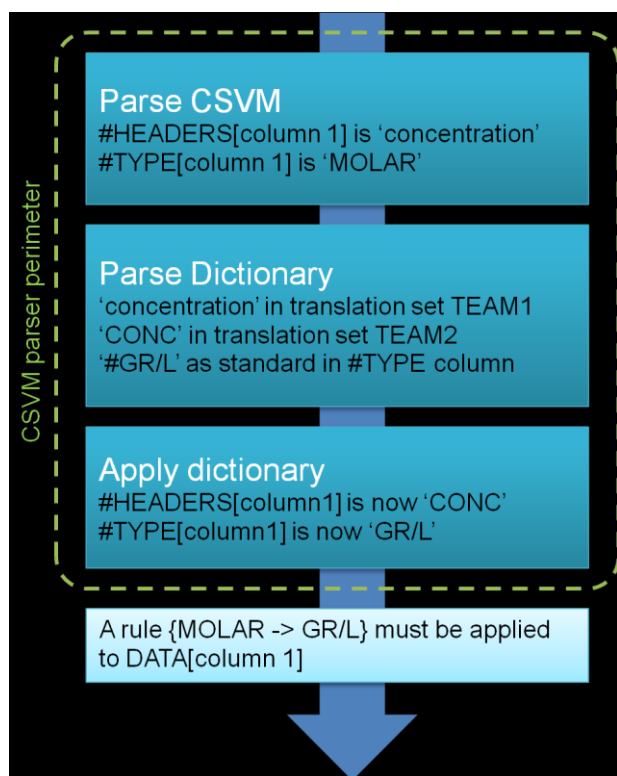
CSVM parser perimeter

Parse CSVM
#HEADERS[column 1] is ‘concentration’
#TYPE[column 1] is ‘MOLAR’

Parse Dictionary
‘concentration’ in translation set TEAM1
‘CONC’ in translation set TEAM2
‘#GR/L’ as standard in #TYPE column

Apply dictionary
#HEADERS[column1] is now ‘CONC’
#TYPE[column1] is now ‘GR/L’

A rule {MOLAR -> GR/L} must be applied to DATA[column 1]